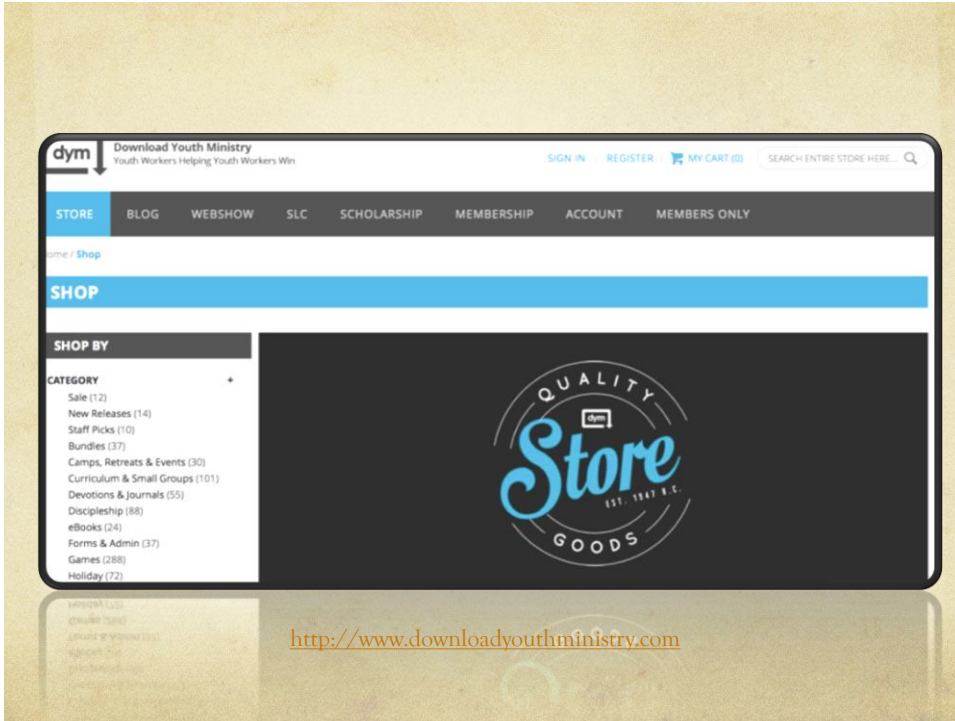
dym Download Youth Ministry
Youth Workers Helping Youth Workers Win

SIGN IN | REGISTER | MY CART (0) | SEARCH ENTIRE STORE HERE...

STORE BLOG WEBSHOW SLC SCHOLARSHIP MEMBERSHIP ACCOUNT MEMBERS ONLY

ome / Shop

SHOP

SHOP BY

CATEGORY +
Sale (12)
New Releases (14)
Staff Picks (10)
Bundles (37)
Camps, Retreats & Events (30)
Curriculum & Small Groups (101)
Devotions & Journals (55)
Discipleship (88)
eBooks (24)
Forms & Admin (37)
Games (288)
Holiday (72)

QUALITY
dym
Store
EST. 1947 B.C.
GOODS

http://www.downloadyouthministry.com